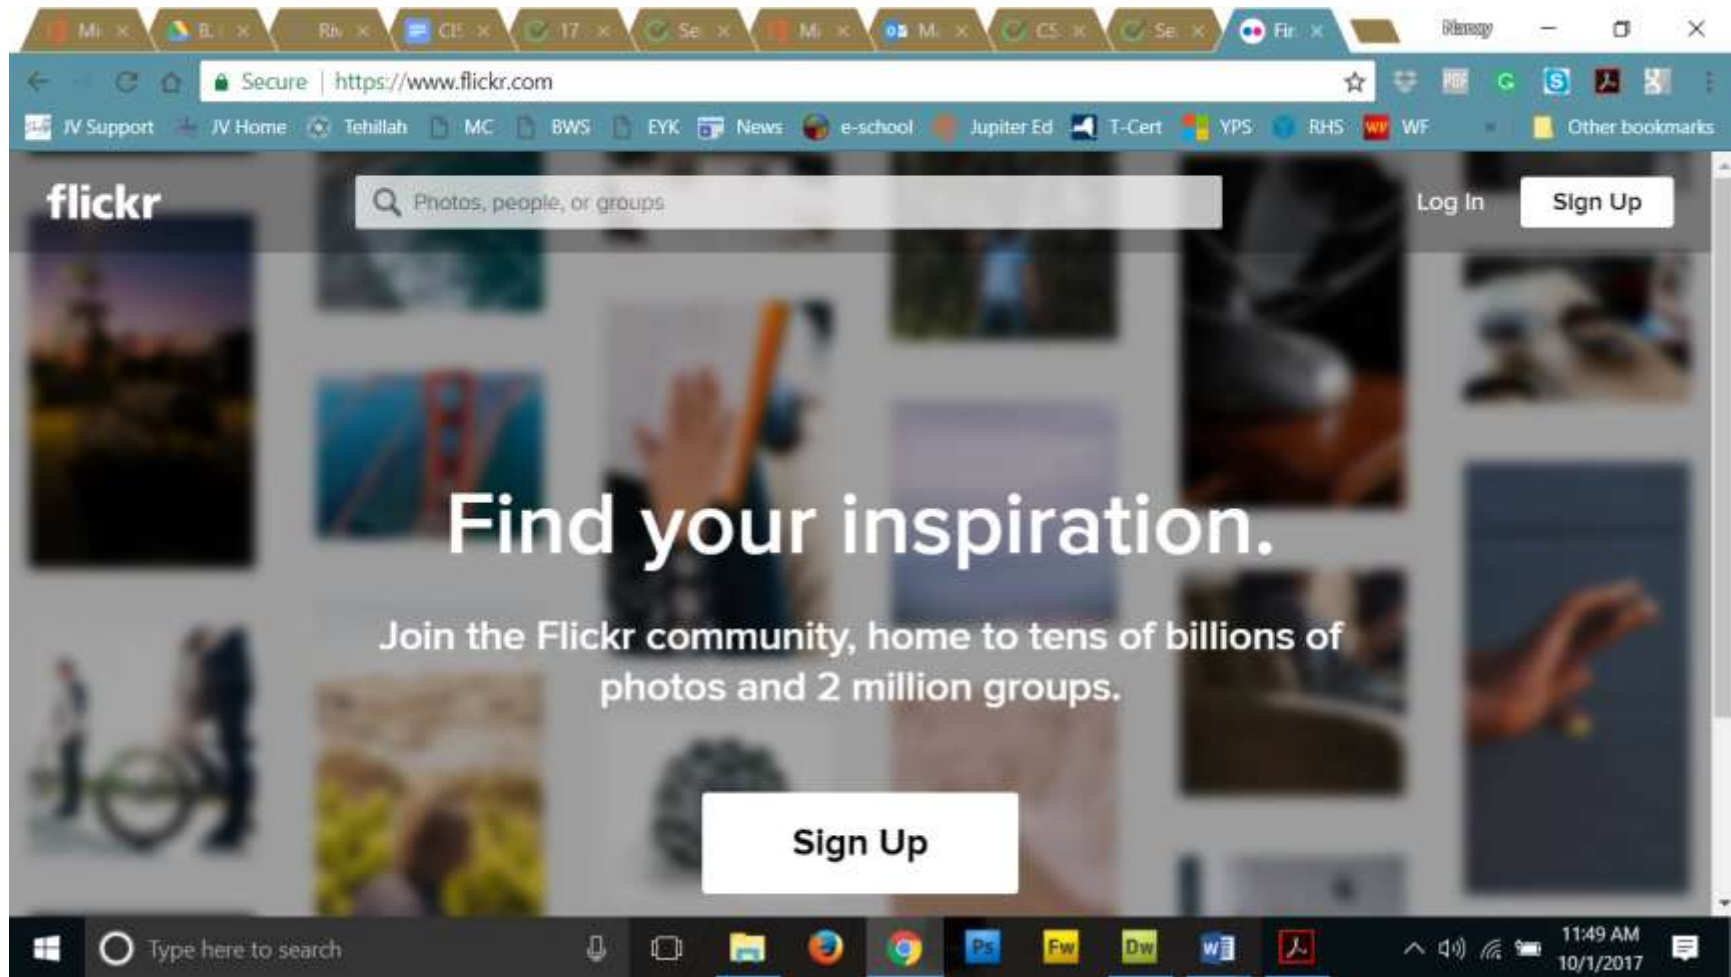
Mi × B × Riv × CIS × 17 × Se × Mi × M × CS × Se × Fir ×

Nancy

Secure | https://www.flickr.com

JV Support JV Home Tehillah MC BWS EYK News e-school Jupiter Ed T-Cert YPS RHS WF Other bookmarks

flickr

Photos, people, or groups

Log In

Sign Up

Find your inspiration.

Join the Flickr community, home to tens of billions of photos and 2 million groups.

Sign Up

Type here to search

Ps Fw Dw

11:49 AM
10/1/2017